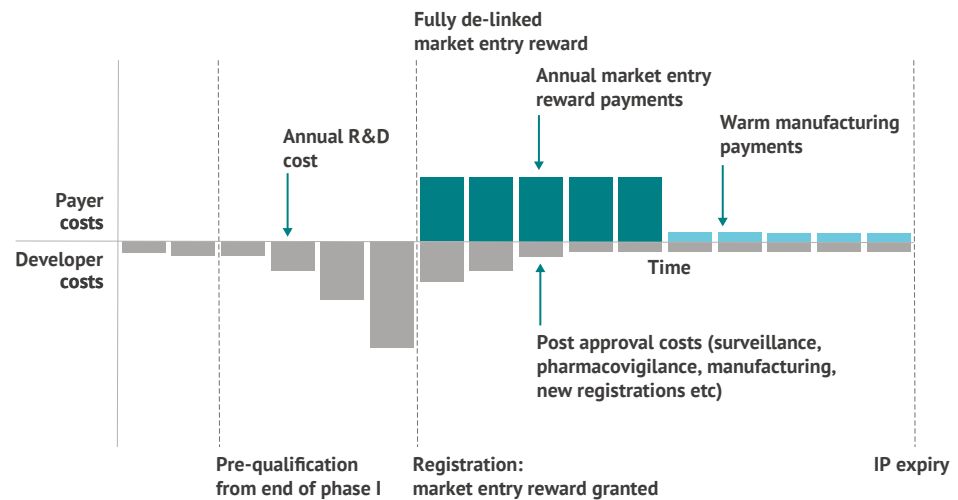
Fully de-linked market entry reward

Annual market entry reward payments

Warm manufacturing payments

Annual R&D cost

Payer costs

Developer costs

Time

Post approval costs (surveillance, pharmacovigilance, manufacturing, new registrations etc)

Pre-qualification from end of phase I

Registration: market entry reward granted

IP expiry